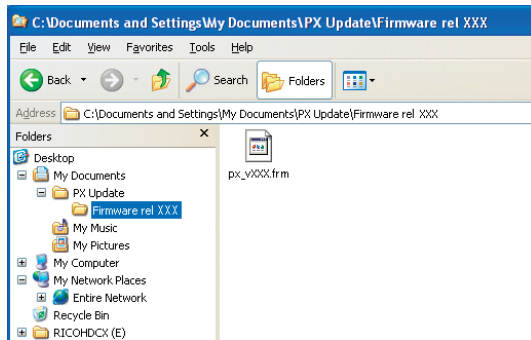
C:\Documents and Settings\My Documents\PX Update\Firmware rel XXX

File Edit View Favorites Tools Help

Back Search Folders

Address C:\Documents and Settings\My Documents\PX Update\Firmware rel XXX

Folders ×

Desktop
My Documents
PX Update
Firmware rel XXX
My Music
My Pictures
My Computer
My Network Places
Entire Network
Recycle Bin
RICOHDCX (E)

px_vXXX.frm